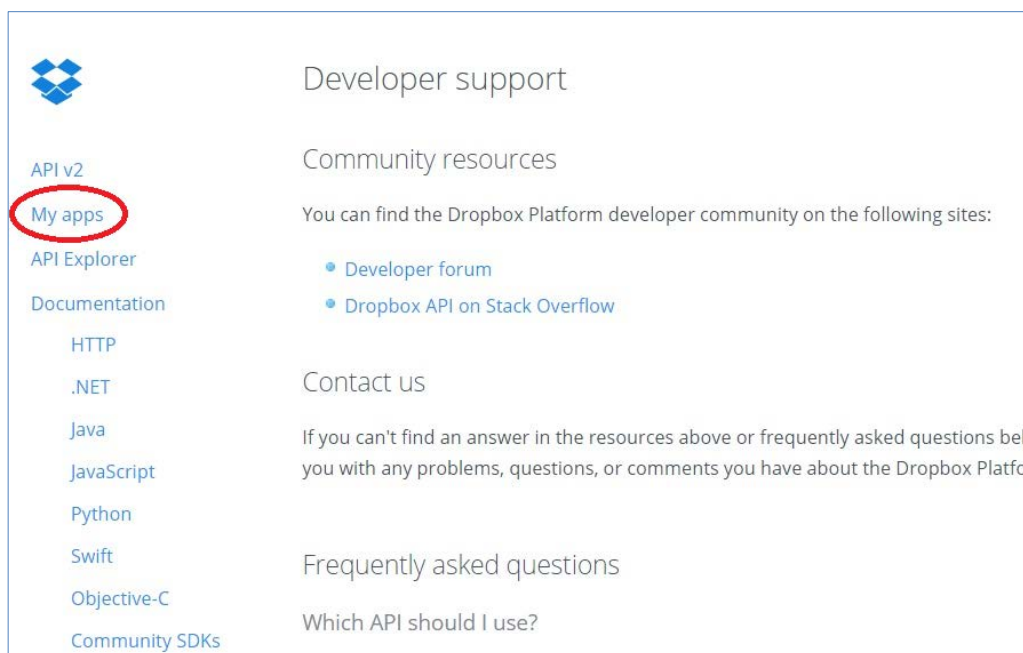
API v2

My apps

API Explorer

Documentation

HTTP

.NET

Java

JavaScript

Python

Swift

Objective-C

Community SDKs

Developer support

Community resources

You can find the Dropbox Platform developer community on the following sites:

- Developer forum
- Dropbox API on Stack Overflow

Contact us

If you can't find an answer in the resources above or frequently asked questions bel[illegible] you with any problems, questions, or comments you have about the Dropbox Platfo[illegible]

Frequently asked questions

Which API should I use?